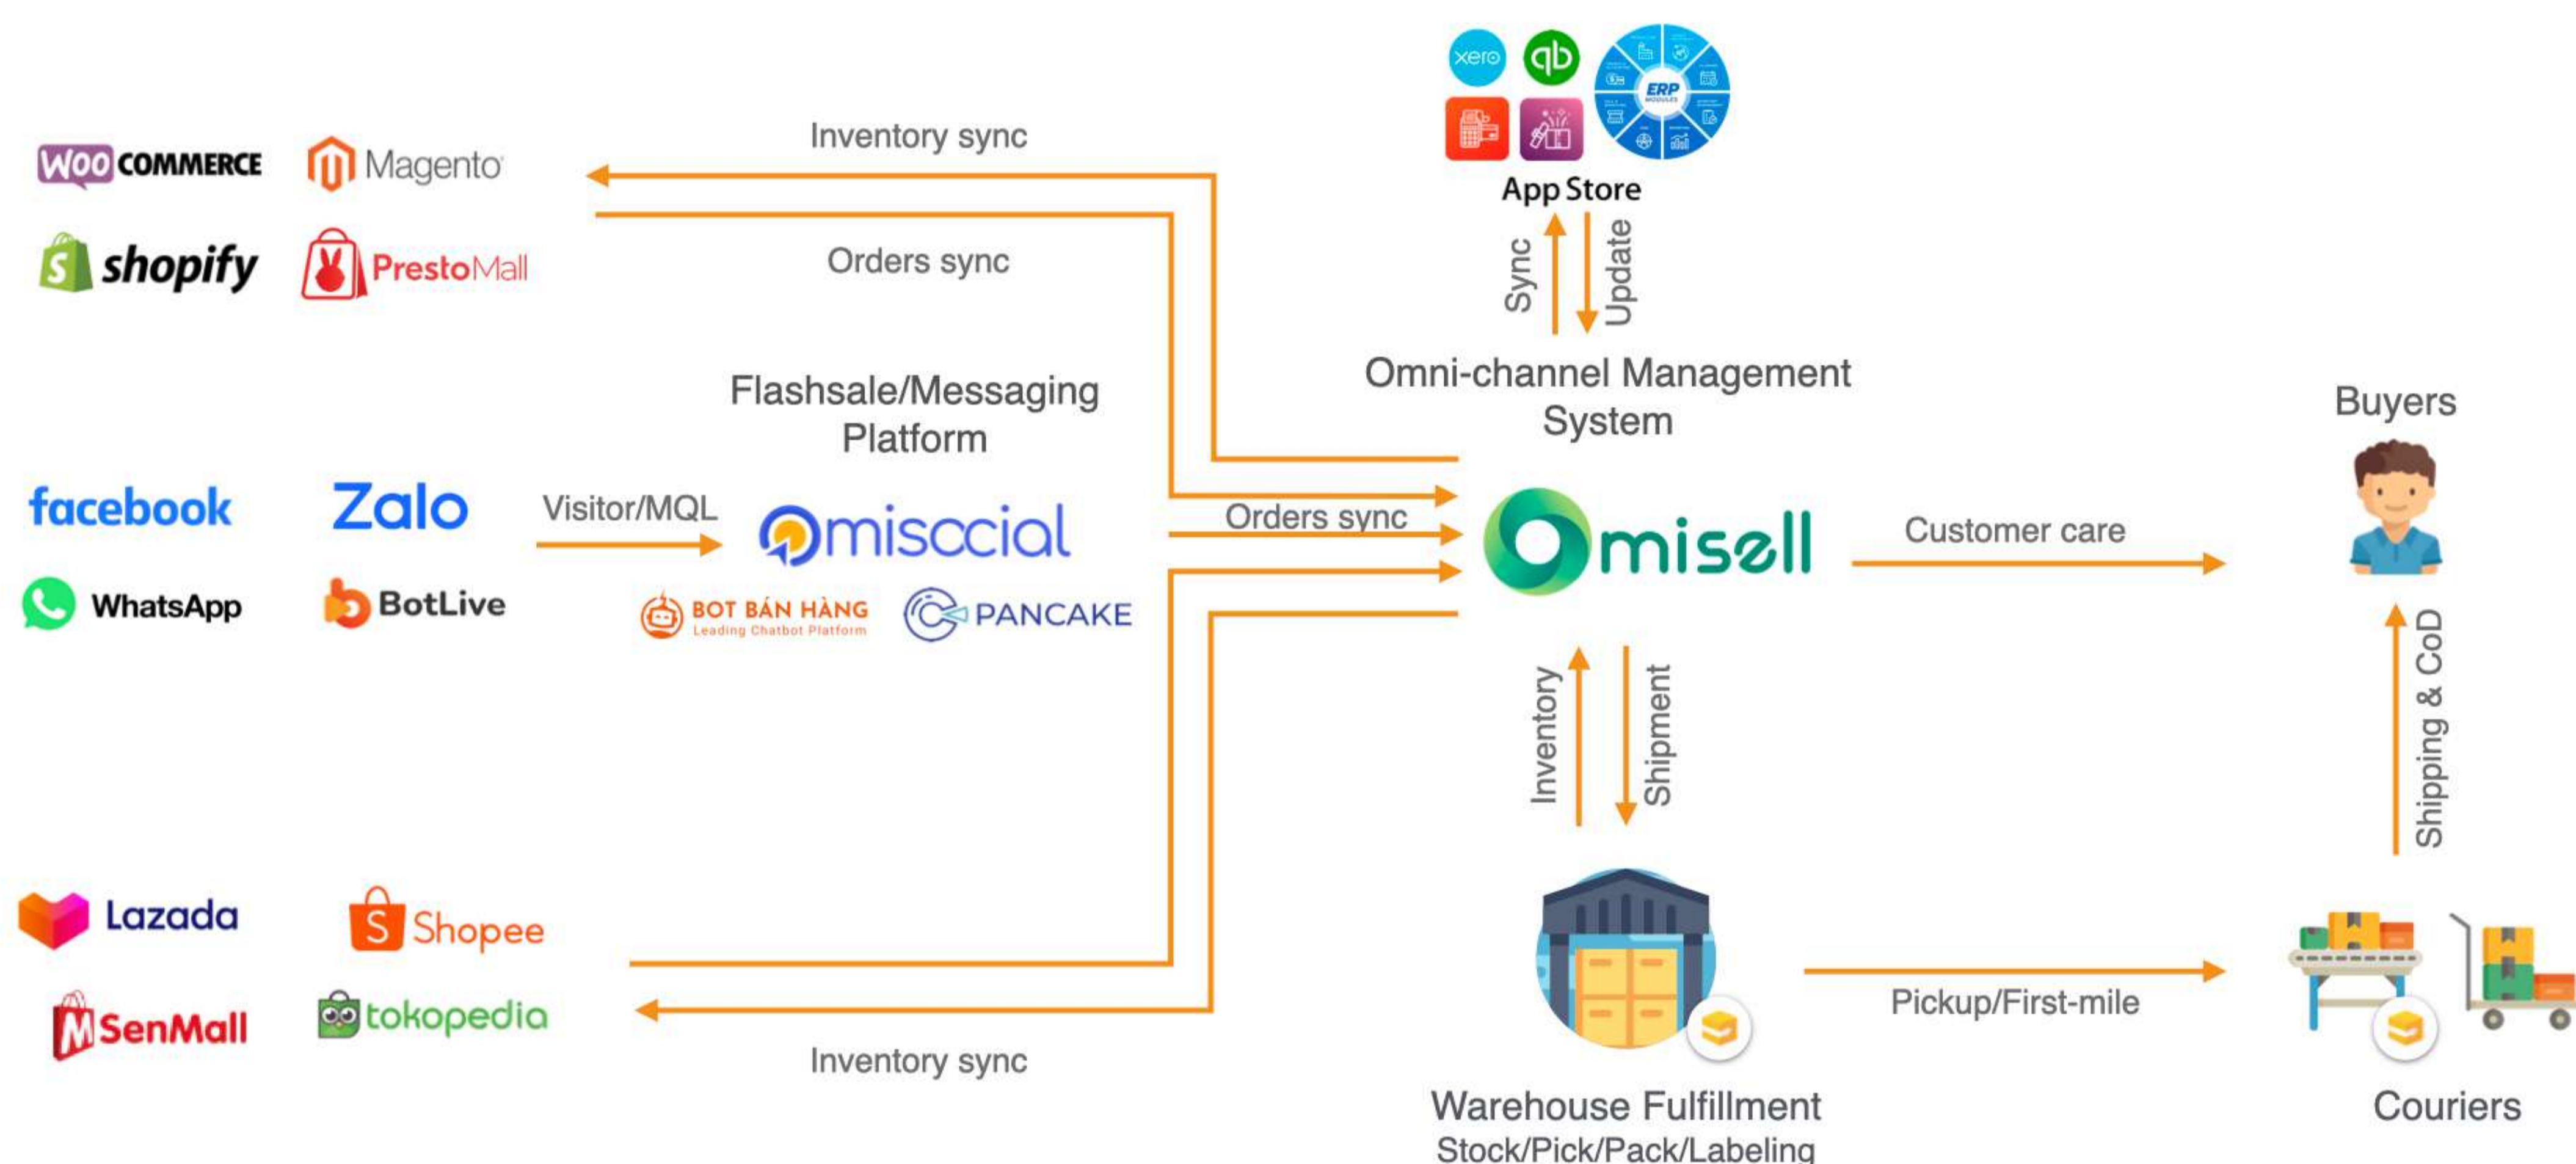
xero

ERP

App Store

Sync

Update

Inventory sync

WOO COMMERCE

Magento

shopify

PrestoMall

Orders sync

Omni-channel Management System

Flashsale/Messaging Platform

Buyers

facebook

Zalo

Visitor/MQL

Omisocial

Orders sync

Omisell

Customer care

WhatsApp

BotLive

BOT BÁN HÀNG
Leading Chatbot Platform

PANCAKE

Inventory

Shipment

Shipping & CoD

Lazada

Shopee

SenMall

tokopedia

Pickup/First-mile

Inventory sync

Warehouse Fulfillment
Stock/Pick/Pack/Labeling

Couriers